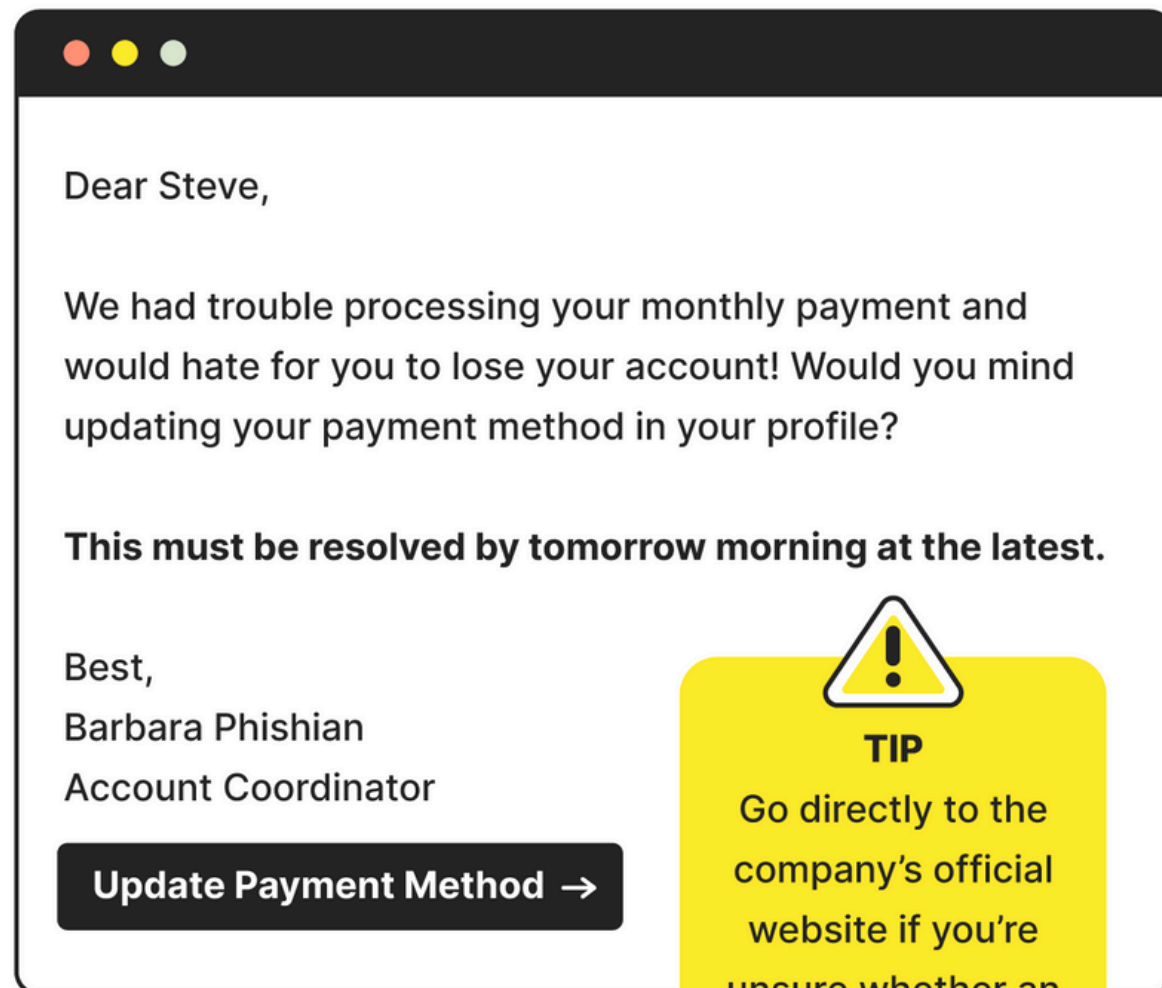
Dear Steve,

We had trouble processing your monthly payment and would hate for you to lose your account! Would you mind updating your payment method in your profile?

**This must be resolved by tomorrow morning at the latest.**

Best,
Barbara Phishian
Account Coordinator

Update Payment Method →

TIP
Go directly to the company's official website if you're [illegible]